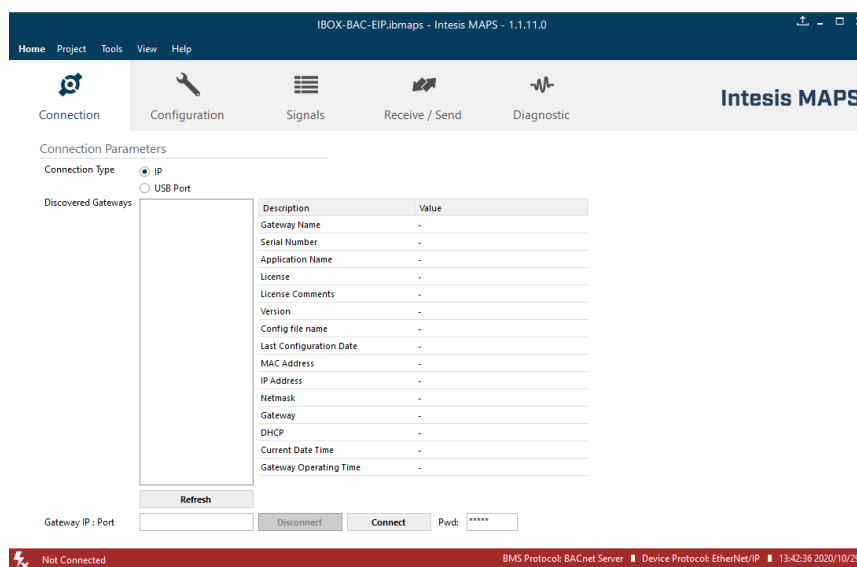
IBOX-BAC-EIP.ibmaps - Intesis MAPS - 1.1.11.0

Home Project Tools View Help

Connection Configuration Signals Receive / Send Diagnostic

Intesis MAPS

Connection Parameters

Connection Type
IP
USB Port

Discovered Gateways

| Description | Value |
|---|---|
| Gateway Name | - |
| Serial Number | - |
| Application Name | - |
| License | - |
| License Comments | - |
| Version | - |
| Config file name | - |
| Last Configuration Date | - |
| MAC Address | - |
| IP Address | - |
| Netmask | - |
| Gateway | - |
| DHCP | - |
| Current Date Time | - |
| Gateway Operating Time | - |

Refresh

Gateway IP : Port
Disconnect
Connect
Pwd: *****

Not Connected

BMS Protocol: BACnet Server | Device Protocol: EtherNet/IP | 13:42:36 2020/10/2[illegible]